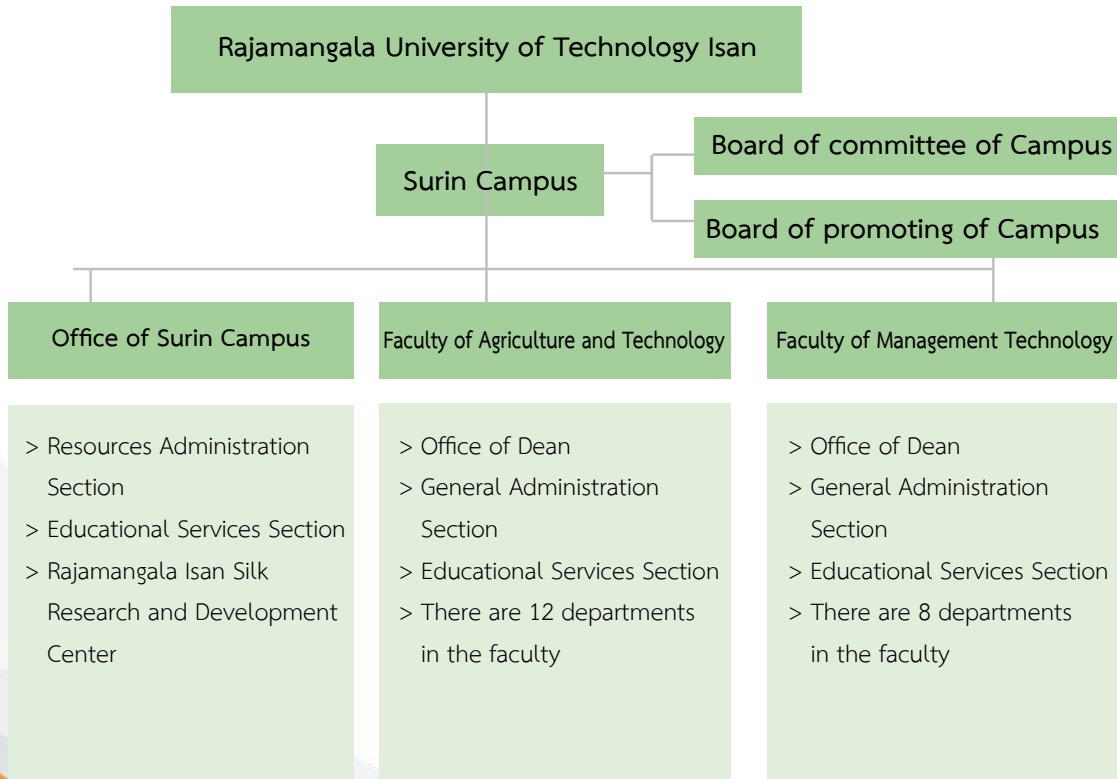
Rajamangala University of Technology Isan

Surin Campus

Board of committee of Campus

Board of promoting of Campus

Office of Surin Campus

> Resources Administration Section
> Educational Services Section
> Rajamangala Isan Silk Research and Development Center

Faculty of Agriculture and Technology

> Office of Dean
> General Administration Section
> Educational Services Section
> There are 12 departments in the faculty

Faculty of Management Technology

> Office of Dean
> General Administration Section
> Educational Services Section
> There are 8 departments in the faculty